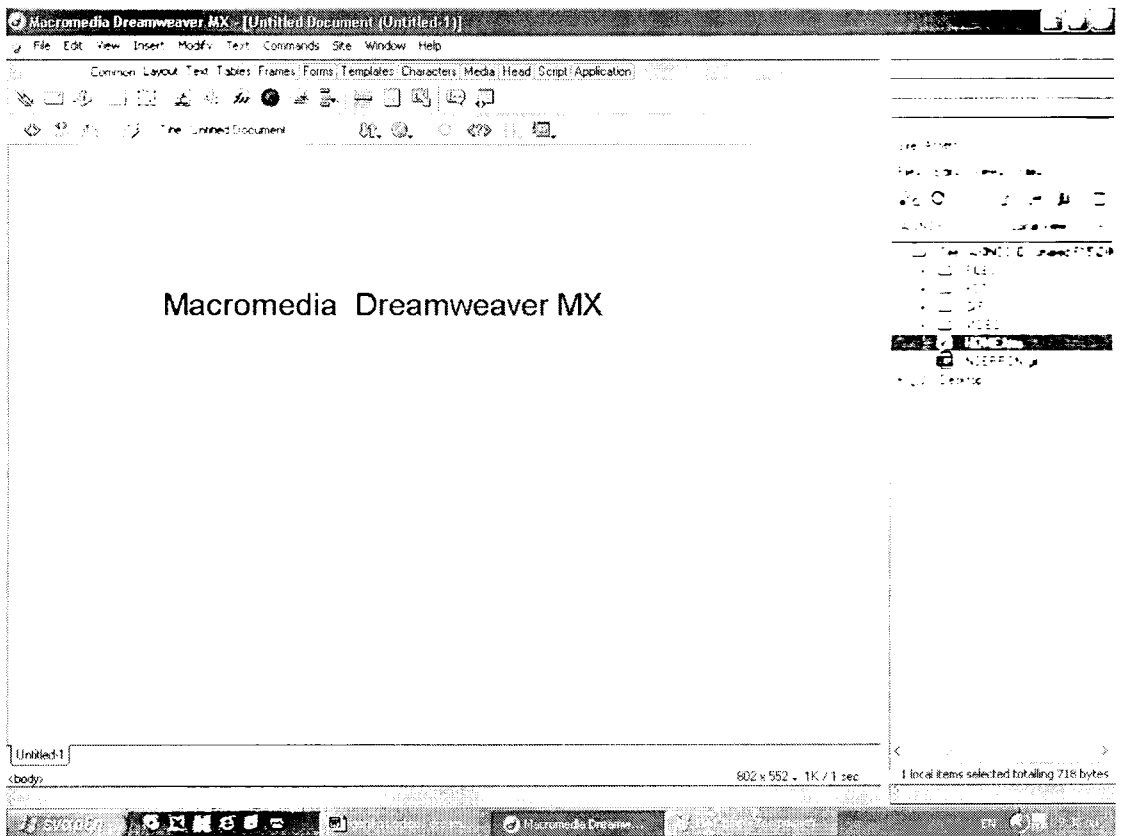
Macromedia Dreamweaver MX - [Untitled Document (Untitled-1)]

File Edit View Insert Modify Text Commands Site Window Help

Common Layout Text Tables Frames Forms Templates Characters Media Head Script Application

Title: Untitled Document

Macromedia Dreamweaver MX

Untitled-1

<body>

802 x 552 - 1K / 1 sec

1 local items selected totalling 718 bytes

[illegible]

Macromedia Dreame...

EN